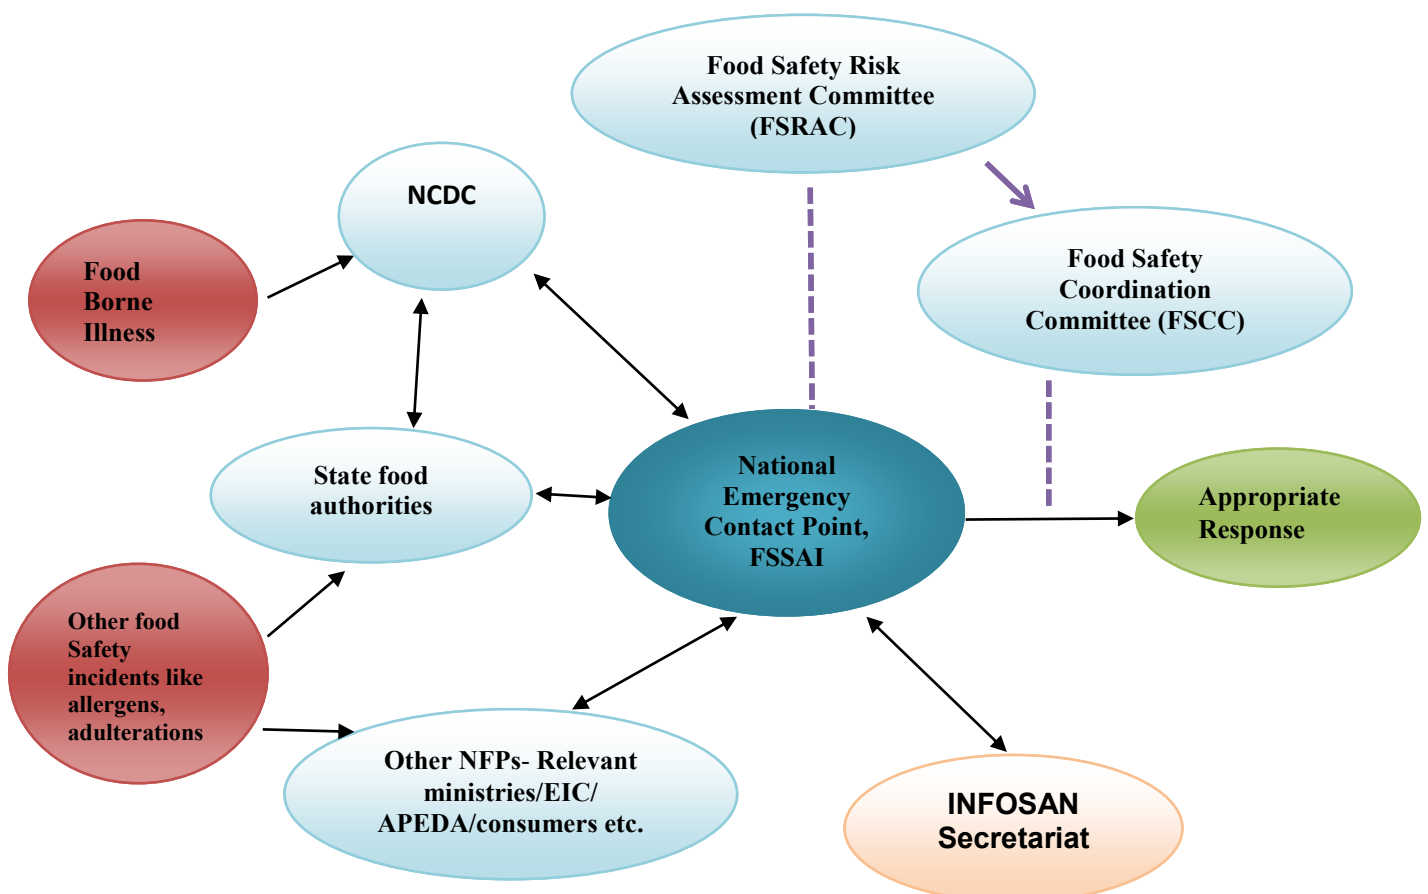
Food Safety Risk Assessment Committee (FSRAC)

NCDC

Food Borne Illness

Food Safety Coordination Committee (FSCC)

State food authorities

National Emergency Contact Point, FSSAI

Appropriate Response

Other food Safety incidents like allergens, adulterations

Other NFPs- Relevant ministries/EIC/ APEDA/consumers etc.

INFOSAN Secretariat